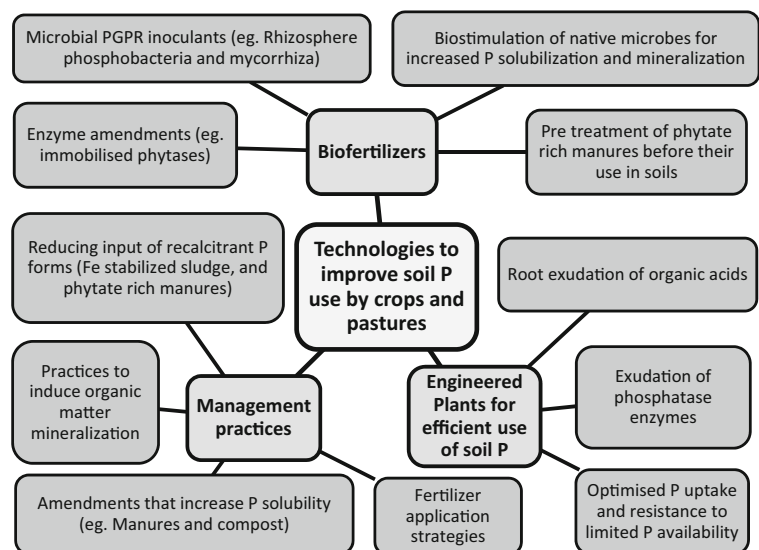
Microbial PGPR inoculants (eg. Rhizosphere phosphobacteria and mycorrhiza)

Biostimulation of native microbes for increased P solubilization and mineralization

Enzyme amendments (eg. immobilised phytases)

Biofertilizers

Pre treatment of phytate rich manures before their use in soils

Reducing input of recalcitrant P forms (Fe stabilized sludge, and phytate rich manures)

Technologies to improve soil P use by crops and pastures

Root exudation of organic acids

Practices to induce organic matter mineralization

Management practices

Engineered Plants for efficient use of soil P

Exudation of phosphatase enzymes

Amendments that increase P solubility (eg. Manures and compost)

Fertilizer application strategies

Optimised P uptake and resistance to limited P availability